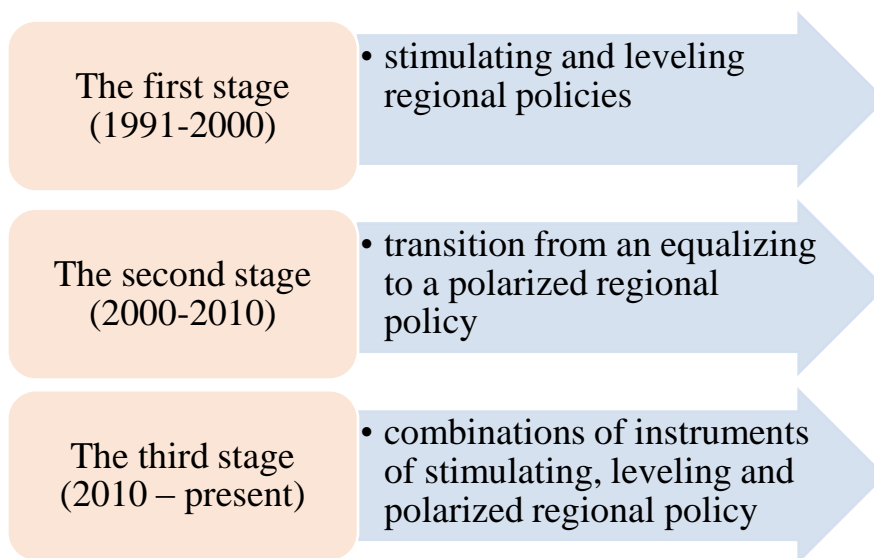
The first stage (1991-2000)

• stimulating and leveling regional policies

The second stage (2000-2010)

• transition from an equalizing to a polarized regional policy

The third stage (2010 – present)

• combinations of instruments of stimulating, leveling and polarized regional policy